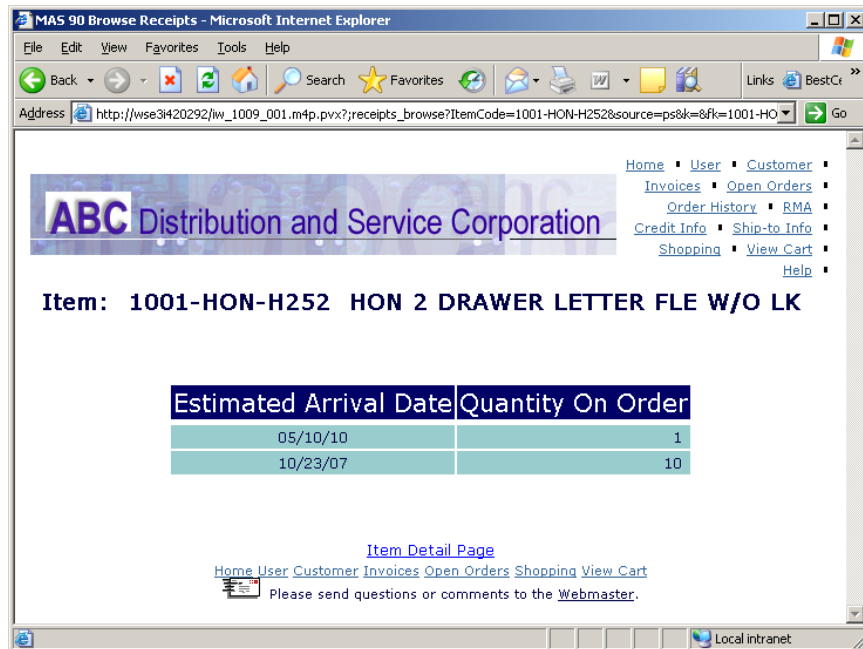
MAS 90 Browse Receipts - Microsoft Internet Explorer

File Edit View Favorites Tools Help

Back Search Favorites Links BestC

Address http://wse3i420292/iw_1009_001.m4p.pvx?;receipts_browse?ItemCode=1001-HON-H252&source=ps&k=&fk=1001-HO Go

ABC Distribution and Service Corporation

Home • User • Customer • Invoices • Open Orders • Order History • RMA • Credit Info • Ship-to Info • Shopping • View Cart • Help •

Item: 1001-HON-H252 HON 2 DRAWER LETTER FLE W/O LK

| Estimated Arrival Date | Quantity On Order |
|---|---|
| 05/10/10 | 1 |
| 10/23/07 | 10 |

Item Detail Page

Home User Customer Invoices Open Orders Shopping View Cart

Please send questions or comments to the Webmaster.

Local intranet